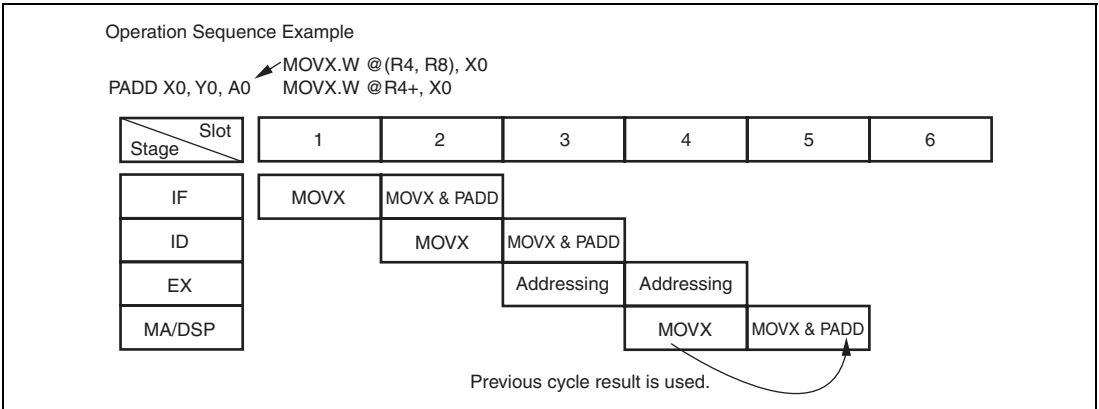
Operation Sequence Example

MOVX.W @(R4, R8), X0
PADD X0, Y0, A0 MOVX.W @R4+, X0

| Slot / Stage | 1 | 2 | 3 | 4 | 5 | 6 |
|---|---|---|---|---|---|---|
| IF | MOVX | MOVX & PADD | | | | |
| ID | | MOVX | MOVX & PADD | | | |
| EX | | | Addressing | Addressing | | |
| MA/DSP | | | | MOVX | MOVX & PADD | |

Previous cycle result is used.